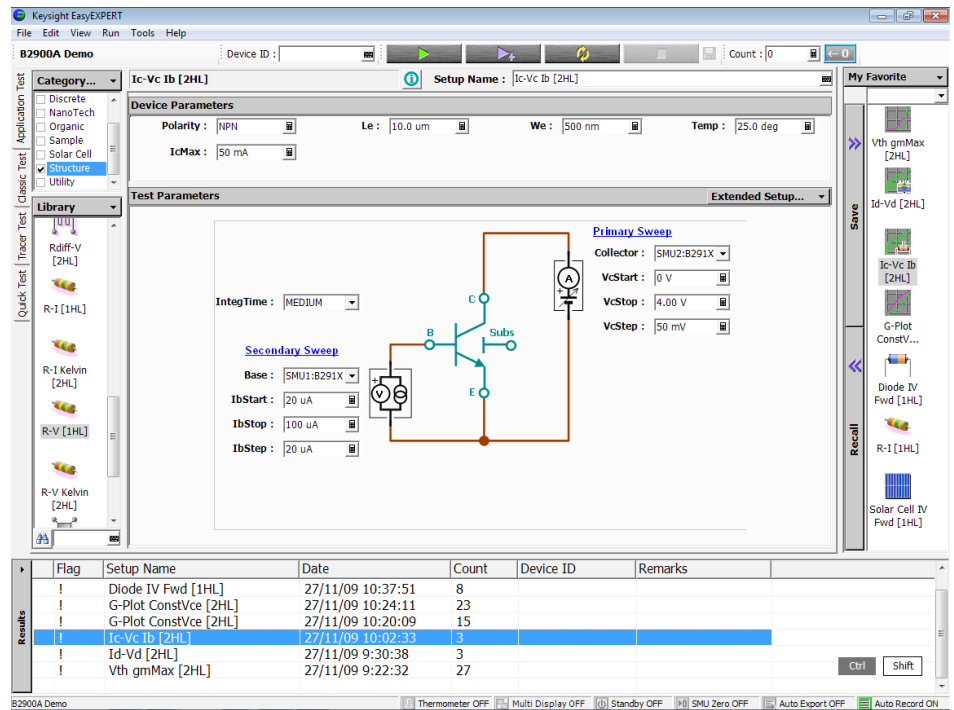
Keysight EasyEXPERT

File Edit View Run Tools Help

B2900A Demo

Device ID :

Count : 0

Application Test
Classic Test
Tracer Test
Quick Test

Category...
Discrete
NanoTech
Organic
Sample
Solar Cell
Structure
Utility

Library
Rdiff-V [2HL]
R-I [1HL]
R-I Kelvin [2HL]
R-V [1HL]
R-V Kelvin [2HL]

Ic-Vc Ib [2HL]

Setup Name : Ic-Vc Ib [2HL]

Device Parameters

Polarity : NPN
Le : 10.0 um
We : 500 nm
Temp : 25.0 deg
IcMax : 50 mA

Test Parameters

Extended Setup...

Primary Sweep
Collector : SMU2:B291X
VcStart : 0 V
VcStop : 4.00 V
VcStep : 50 mV

IntegTime : MEDIUM

Secondary Sweep
Base : SMU1:B291X
IbStart : 20 uA
IbStop : 100 uA
IbStep : 20 uA

C
B
Subs
E
A
V

My Favorite
Vth gmMax [2HL]
Id-Vd [2HL]
Ic-Vc Ib [2HL]
G-Plot ConstV...
Diode IV Fwd [1HL]
R-I [1HL]
Solar Cell IV Fwd [1HL]

Save
Recall

Results

| Flag | Setup Name | Date | Count | Device ID | Remarks |
|---|---|---|---|---|---|
| ! | Diode IV Fwd [1HL] | 27/11/09 10:37:51 | 8 | | |
| ! | G-Plot ConstVce [2HL] | 27/11/09 10:24:11 | 23 | | |
| ! | G-Plot ConstVce [2HL] | 27/11/09 10:20:09 | 15 | | |
| ! | Ic-Vc Ib [2HL] | 27/11/09 10:02:33 | 3 | | |
| ! | Id-Vd [2HL] | 27/11/09 9:30:38 | 3 | | |
| ! | Vth gmMax [2HL] | 27/11/09 9:22:32 | 27 | | |

Ctrl
Shift

B2900A Demo
Thermometer OFF
Multi Display OFF
Standby OFF
SMU Zero OFF
Auto Export OFF
Auto Record ON